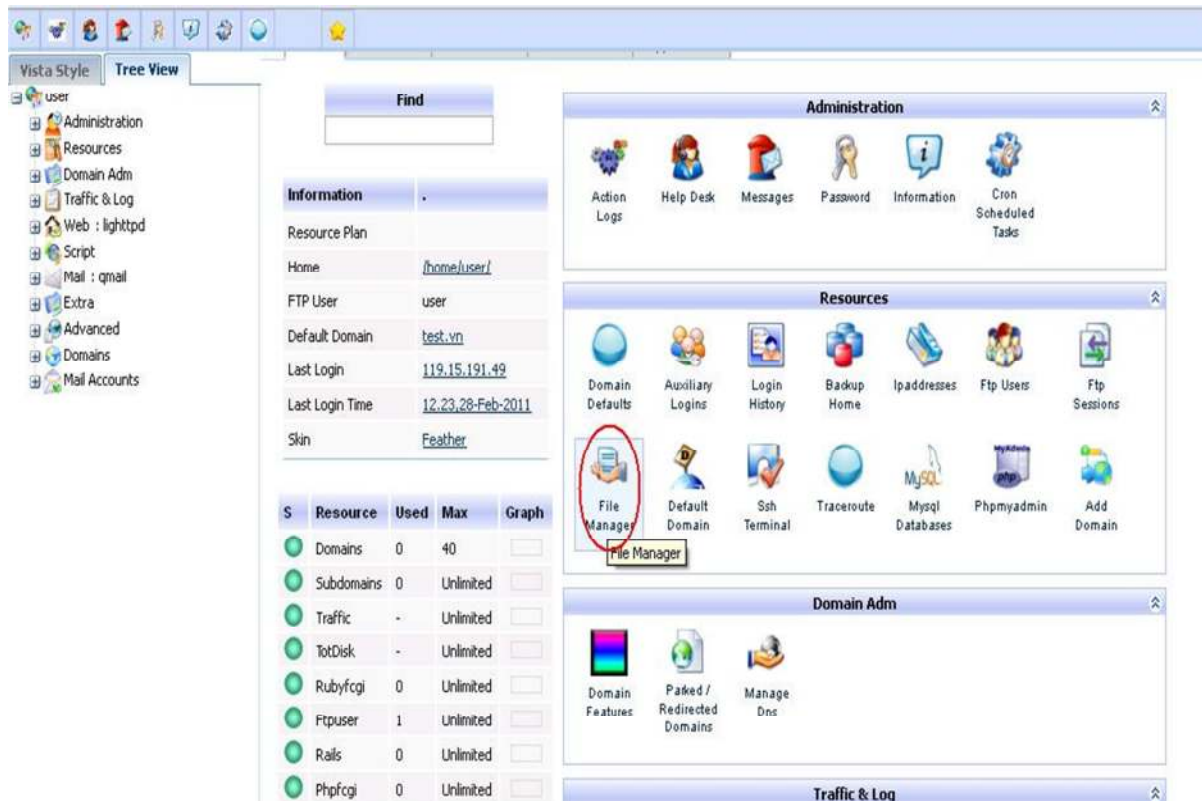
Vista Style | Tree View

user
Administration
Resources
Domain Adm
Traffic & Log
Web : lighttpd
Script
Mail : qmail
Extra
Advanced
Domains
Mail Accounts

Find

| Information | . |
|---|---|
| Resource Plan | |
| Home | /home/user/ |
| FTP User | user |
| Default Domain | test.vn |
| Last Login | 119.15.191.49 |
| Last Login Time | 12.23,28-Feb-2011 |
| Skin | Feather |

| S | Resource | Used | Max | Graph |
|---|---|---|---|---|
| | Domains | 0 | 40 | |
| | Subdomains | 0 | Unlimited | |
| | Traffic | - | Unlimited | |
| | TotDisk | - | Unlimited | |
| | Rubyfcgi | 0 | Unlimited | |
| | Ftpuser | 1 | Unlimited | |
| | Rails | 0 | Unlimited | |
| | Phpfcgi | 0 | Unlimited | |

Administration
Action Logs
Help Desk
Messages
Password
Information
Cron Scheduled Tasks

Resources
Domain Defaults
Auxiliary Logins
Login History
Backup Home
Ipaddresses
Ftp Users
Ftp Sessions
File Manager
Default Domain
Ssh Terminal
Traceroute
MySQL
Mysql Databases
php
Phpmyadmin
Add Domain
File Manager

Domain Adm
Domain Features
Parked / Redirected Domains
Manage Dns

Traffic & Log